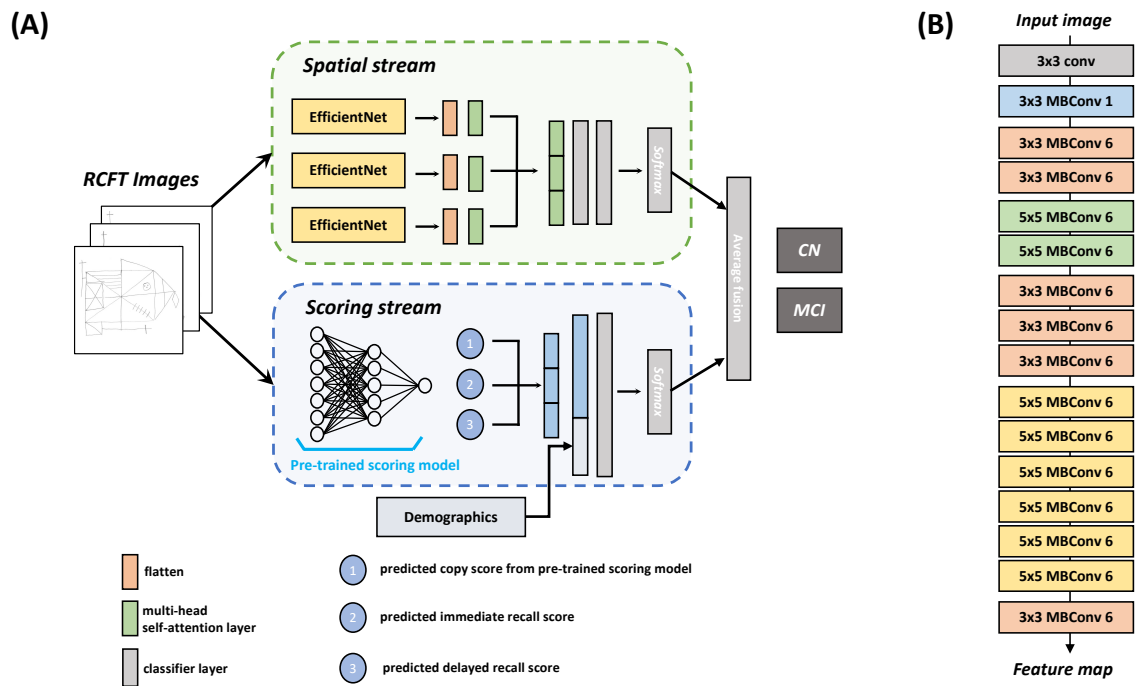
(A)

RCFT Images

Spatial stream

EfficientNet

EfficientNet

EfficientNet

Softmax

Average fusion

CN

MCI

Scoring stream

1

2

3

Softmax

Pre-trained scoring model

Demographics

flatten

multi-head self-attention layer

classifier layer

1 predicted copy score from pre-trained scoring model

2 predicted immediate recall score

3 predicted delayed recall score

(B)

Input image

3x3 conv

3x3 MBConv 1

3x3 MBConv 6

3x3 MBConv 6

5x5 MBConv 6

5x5 MBConv 6

3x3 MBConv 6

3x3 MBConv 6

3x3 MBConv 6

5x5 MBConv 6

5x5 MBConv 6

5x5 MBConv 6

5x5 MBConv 6

5x5 MBConv 6

5x5 MBConv 6

3x3 MBConv 6

Feature map